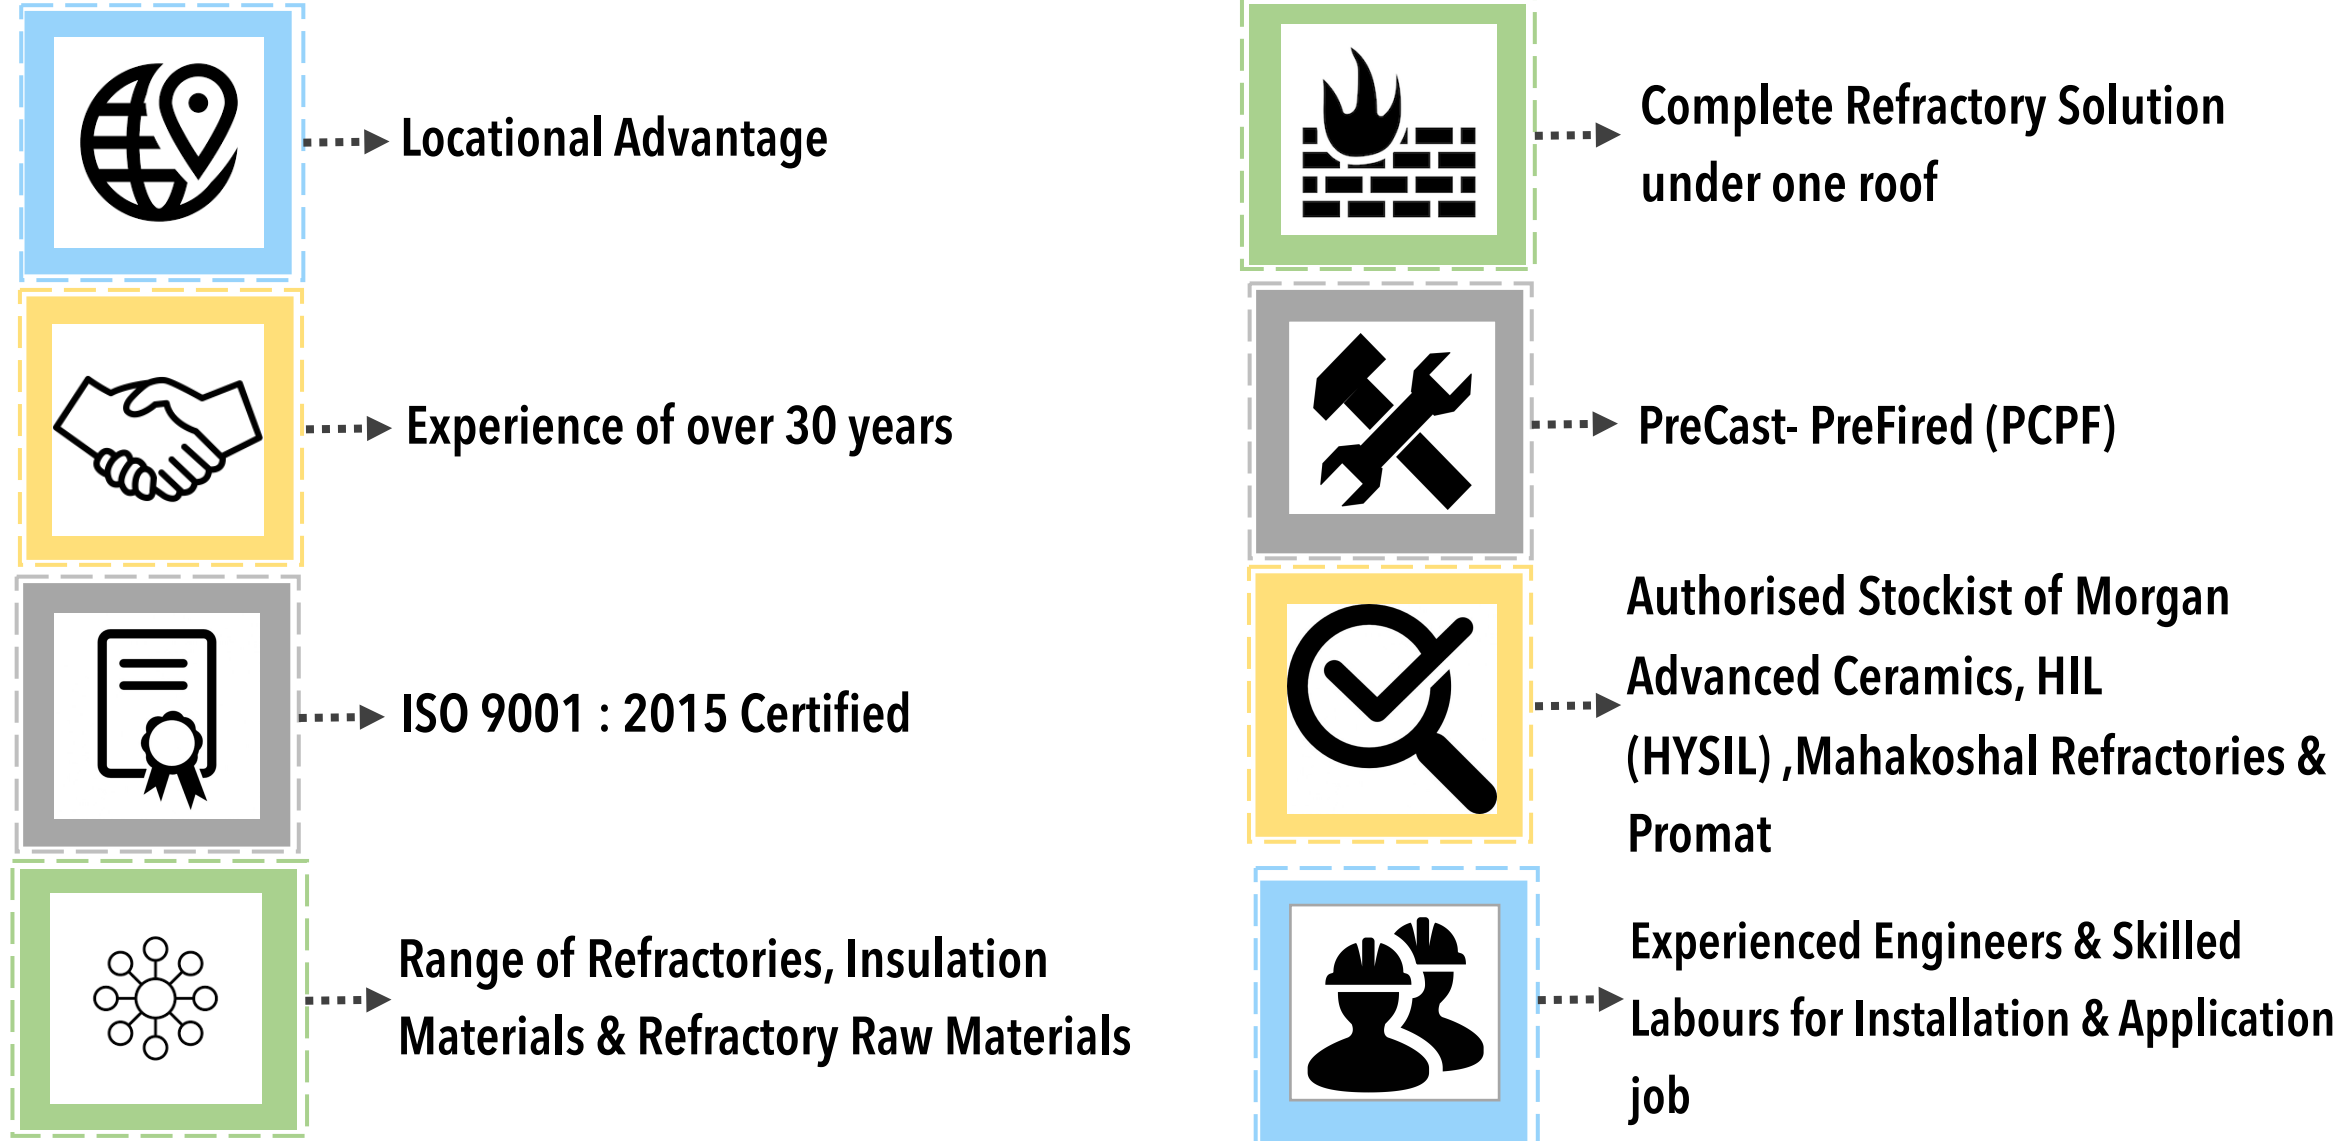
Locational Advantage

Experience of over 30 years

ISO 9001 : 2015 Certified

Range of Refractories, Insulation Materials & Refractory Raw Materials

Complete Refractory Solution under one roof

PreCast- PreFired (PCPF)

Authorised Stockist of Morgan Advanced Ceramics, HIL (HYSIL) ,Mahakoshal Refractories & Promat

Experienced Engineers & Skilled Labours for Installation & Application job